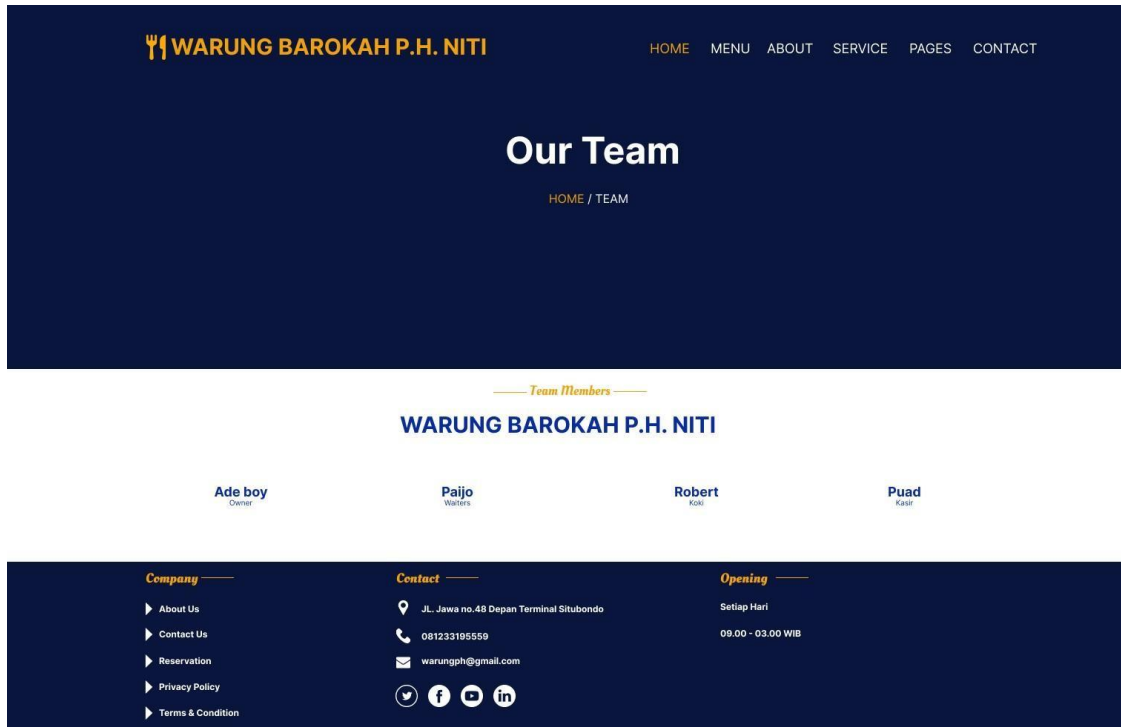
WARUNG BAROKAH P.H. NITI

HOME MENU ABOUT SERVICE PAGES CONTACT

Our Team

HOME / TEAM

Team Members

WARUNG BAROKAH P.H. NITI

Ade boy
Owner

Paijo
Waiters

Robert
Koki

Puad
Kasir

Company

About Us

Contact Us

Reservation

Privacy Policy

Terms & Condition

Contact

JL. Jawa no.48 Depan Terminal Situbondo

081233195559

warungph@gmail.com

Opening

Setiap Hari

09.00 - 03.00 WIB